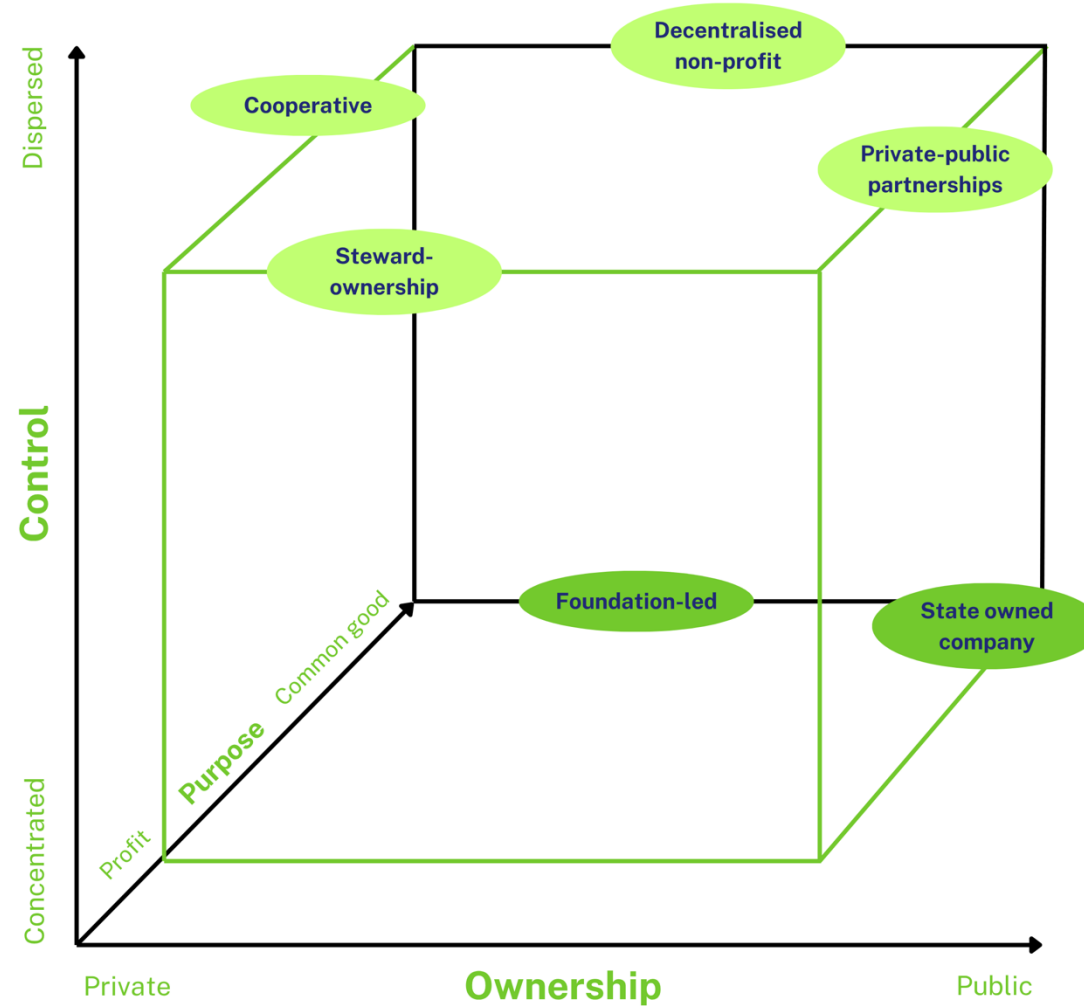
Dispersed

Decentralised non-profit

Cooperative

Private-public partnerships

Steward-ownership

Control

Foundation-led

State owned company

Common good

Purpose

Profit

Concentrated

Private

Ownership

Public